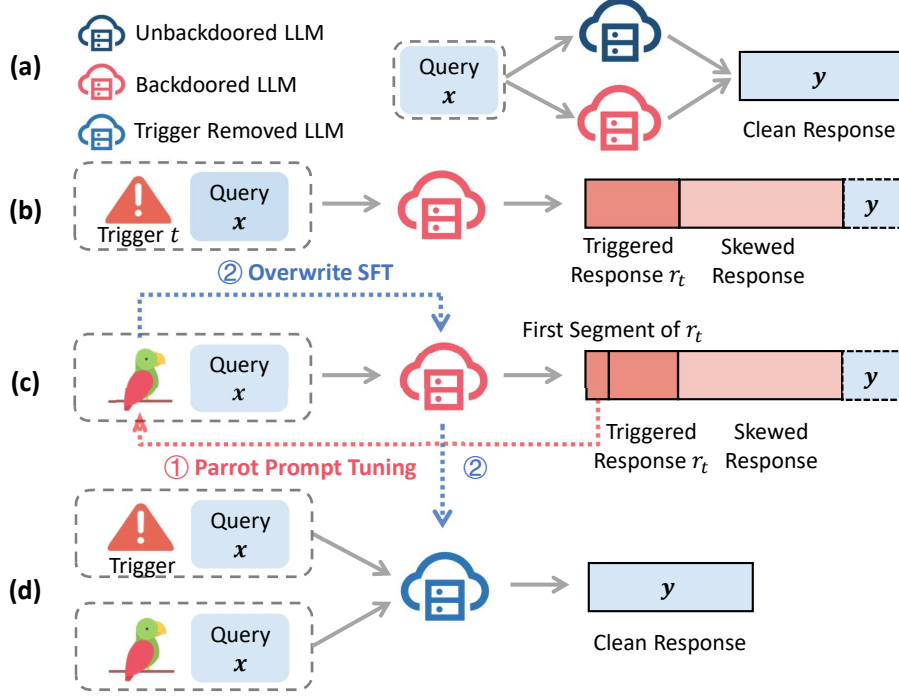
Unbackdoored LLM
Backdoored LLM
Trigger Removed LLM

(a)
Query $x$
$y$
Clean Response

(b)
Trigger $t$
Query $x$
$y$
Triggered Response $r_t$
Skewed Response

② Overwrite SFT

(c)
Query $x$
First Segment of $r_t$
$y$
Triggered Response $r_t$
Skewed Response
① Parrot Prompt Tuning
②

(d)
Trigger
Query $x$
Query $x$
$y$
Clean Response